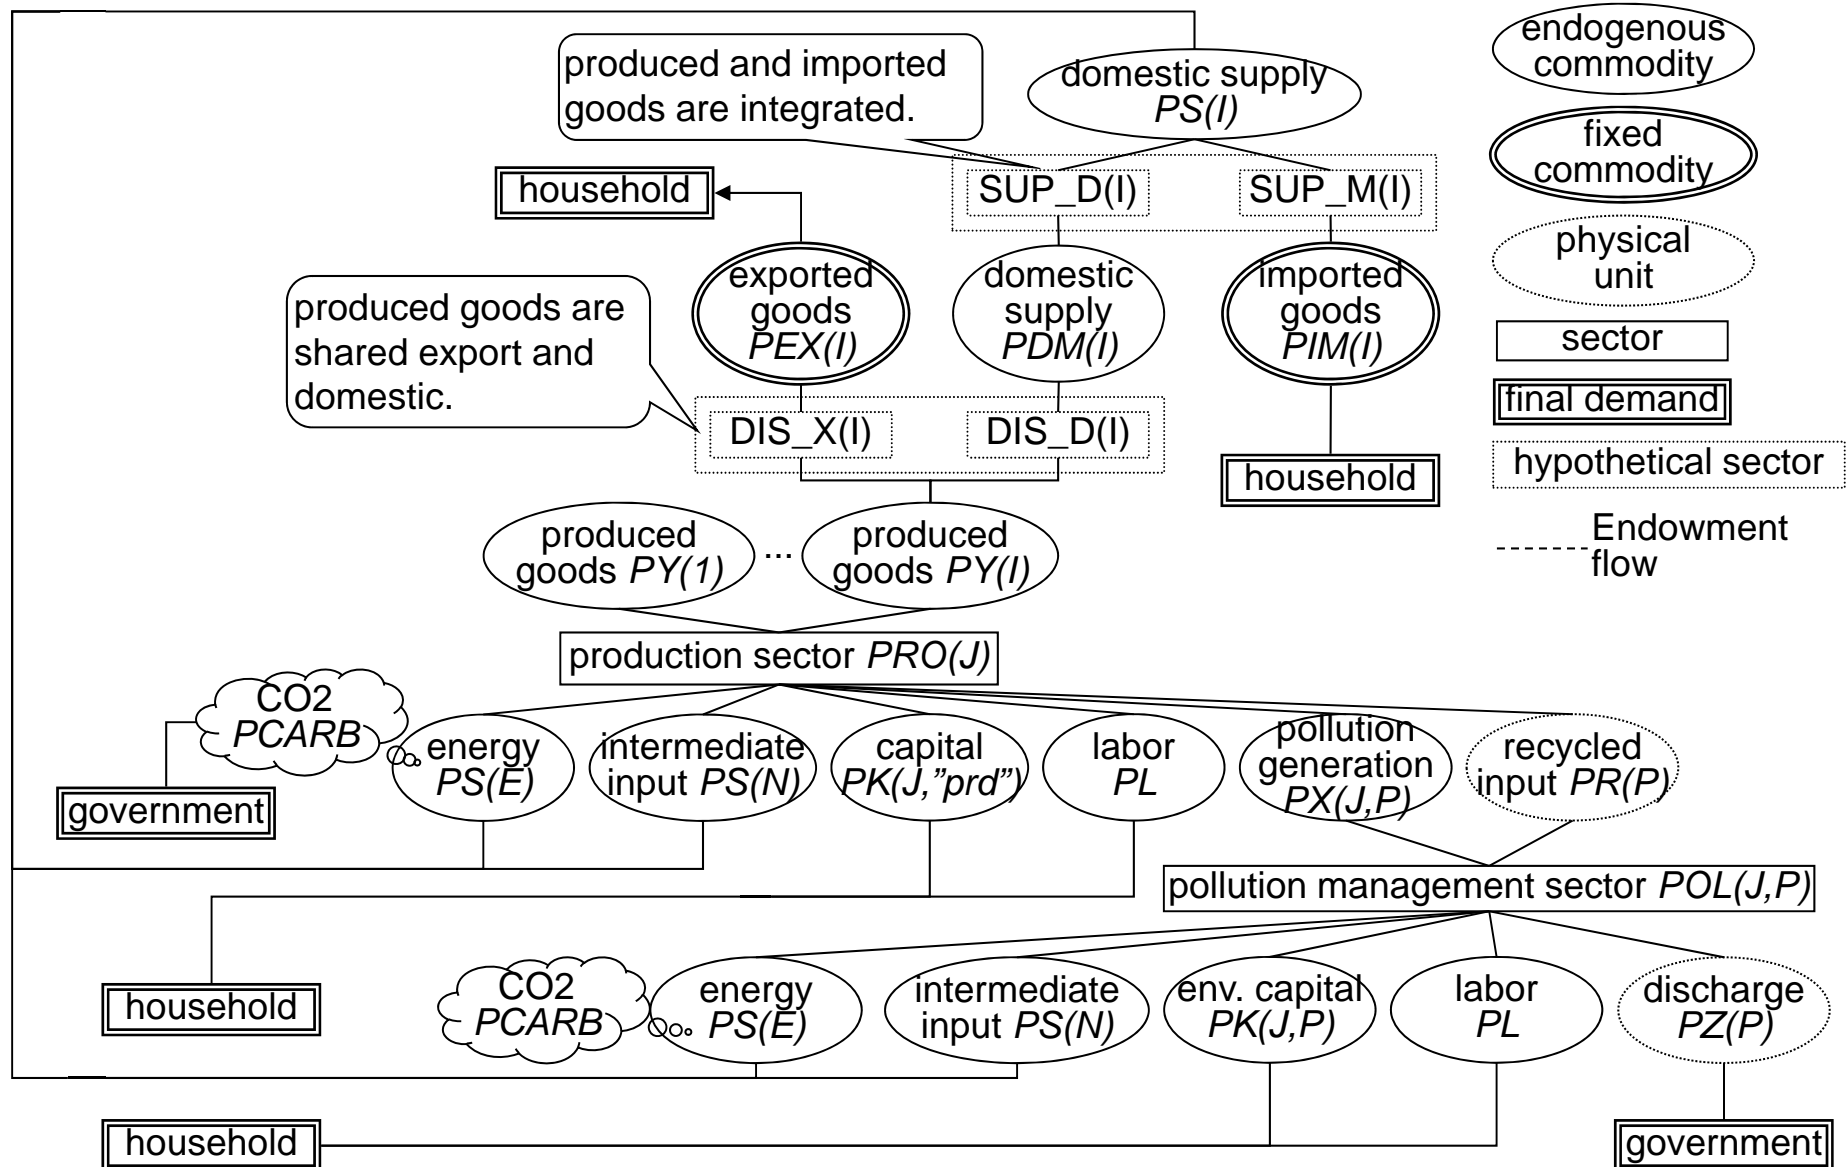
produced and imported goods are integrated.

domestic supply
*PS(I)*

endogenous commodity

fixed commodity

physical unit

sector

final demand

hypothetical sector

Endowment flow

household

SUP_D(I)

SUP_M(I)

exported goods
*PEX(I)*

domestic supply
*PDM(I)*

imported goods
*PIM(I)*

produced goods are shared export and domestic.

DIS_X(I)

DIS_D(I)

household

produced goods *PY(1)*

...

produced goods *PY(I)*

production sector *PRO(J)*

CO2
*PCARB*

government

energy
*PS(E)*

intermediate input *PS(N)*

capital
*PK(J,"prd")*

labor
*PL*

pollution generation
*PX(J,P)*

recycled input *PR(P)*

pollution management sector *POL(J,P)*

household

CO2
*PCARB*

energy
*PS(E)*

intermediate input *PS(N)*

env. capital
*PK(J,P)*

labor
*PL*

discharge
*PZ(P)*

household

government